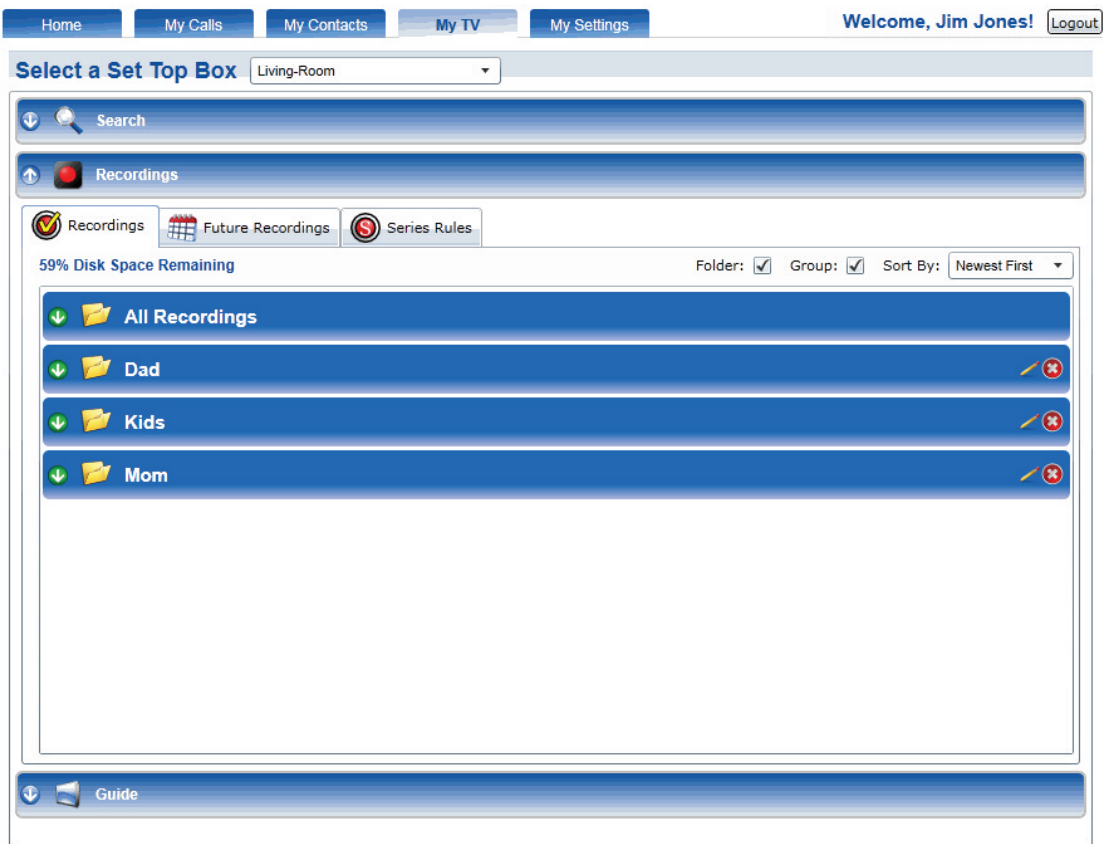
Home My Calls My Contacts My TV My Settings Welcome, Jim Jones! Logout

Select a Set Top Box Living-Room

Search

Recordings

Recordings Future Recordings Series Rules

59% Disk Space Remaining Folder: ✓ Group: ✓ Sort By: Newest First

All Recordings

Dad

Kids

Mom

Guide